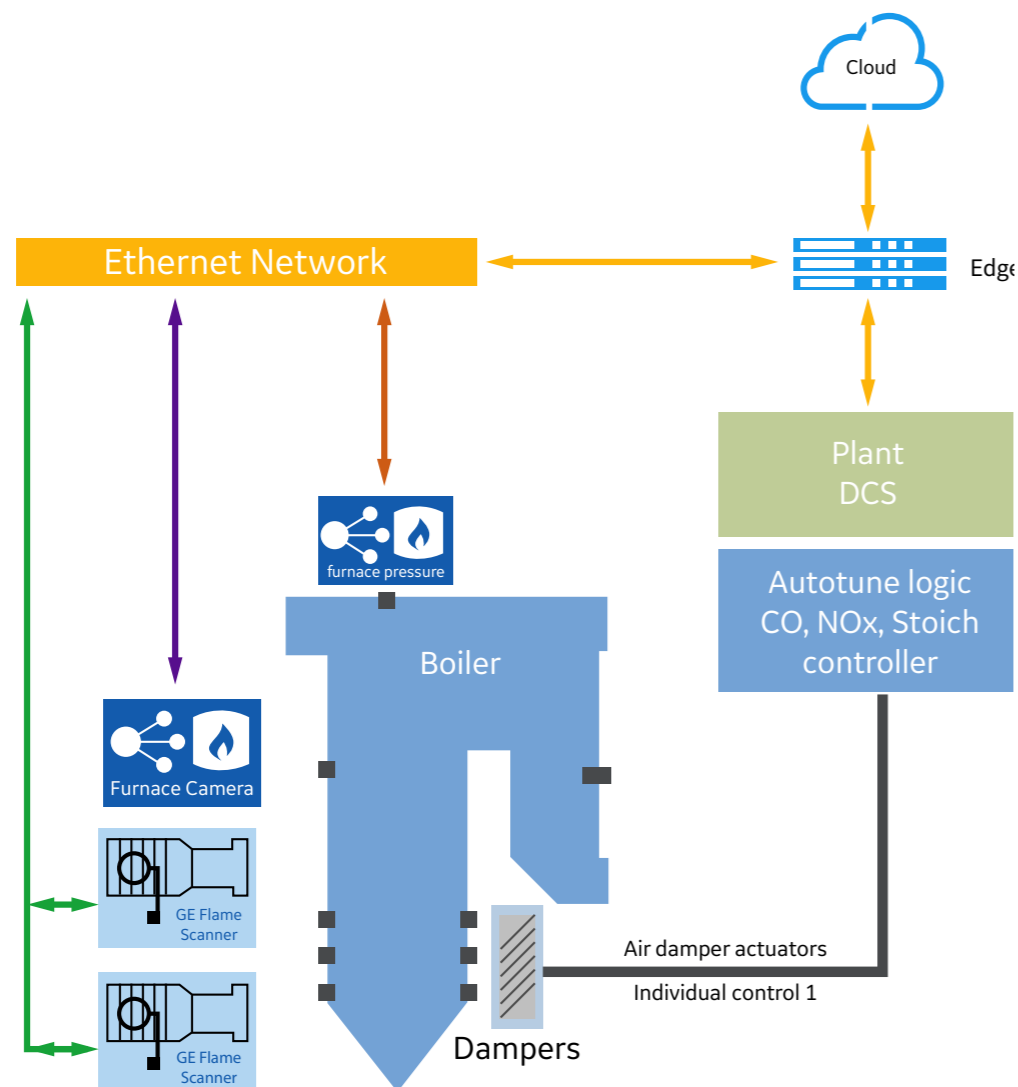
Cloud

Ethernet Network

Edge

Plant DCS

Autotune logic CO, NOx, Stoich controller

furnace pressure

Boiler

Furnace Camera

GE Flame Scanner

GE Flame Scanner

Air damper actuators

Individual control 1

Dampers